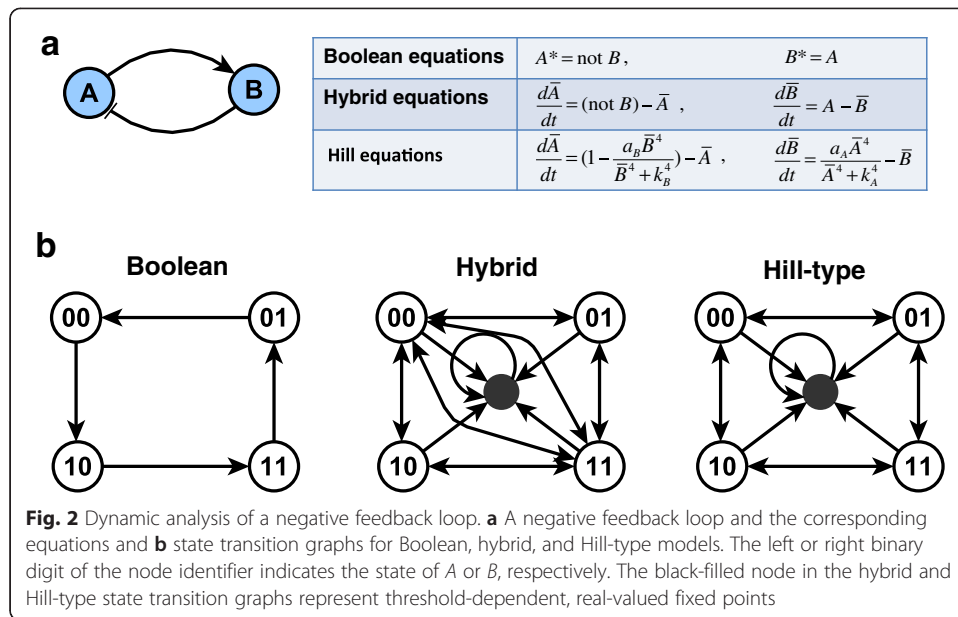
a

A

B

| Boolean equations | $A^* = \text{not } B$ , | $B^* = A$ |
|---|---|---|
| Hybrid equations | $\frac{d\bar{A}}{dt} = (\text{not } B) - \bar{A}$ , | $\frac{d\bar{B}}{dt} = A - \bar{B}$ |
| Hill equations | $\frac{d\bar{A}}{dt} = (1 - \frac{a_B \bar{B}^4}{\bar{B}^4 + k_B^4}) - \bar{A}$ , | $\frac{d\bar{B}}{dt} = \frac{a_A \bar{A}^4}{\bar{A}^4 + k_A^4} - \bar{B}$ |

b

Boolean

00 01 10 11

Hybrid

00 01 10 11

Hill-type

00 01 10 11

Fig. 2 Dynamic analysis of a negative feedback loop. a A negative feedback loop and the corresponding equations and b state transition graphs for Boolean, hybrid, and Hill-type models. The left or right binary digit of the node identifier indicates the state of A or B, respectively. The black-filled node in the hybrid and Hill-type state transition graphs represent threshold-dependent, real-valued fixed points